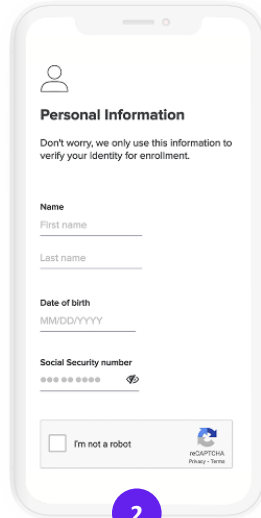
Personal Information

Don't worry, we only use this information to verify your identity for enrollment.

Name

First name

Last name

Date of birth

MM/DD/YYYY

Social Security number

●●● ●● ●●●●

I'm not a robot

reCAPTCHA
Privacy - Terms

2